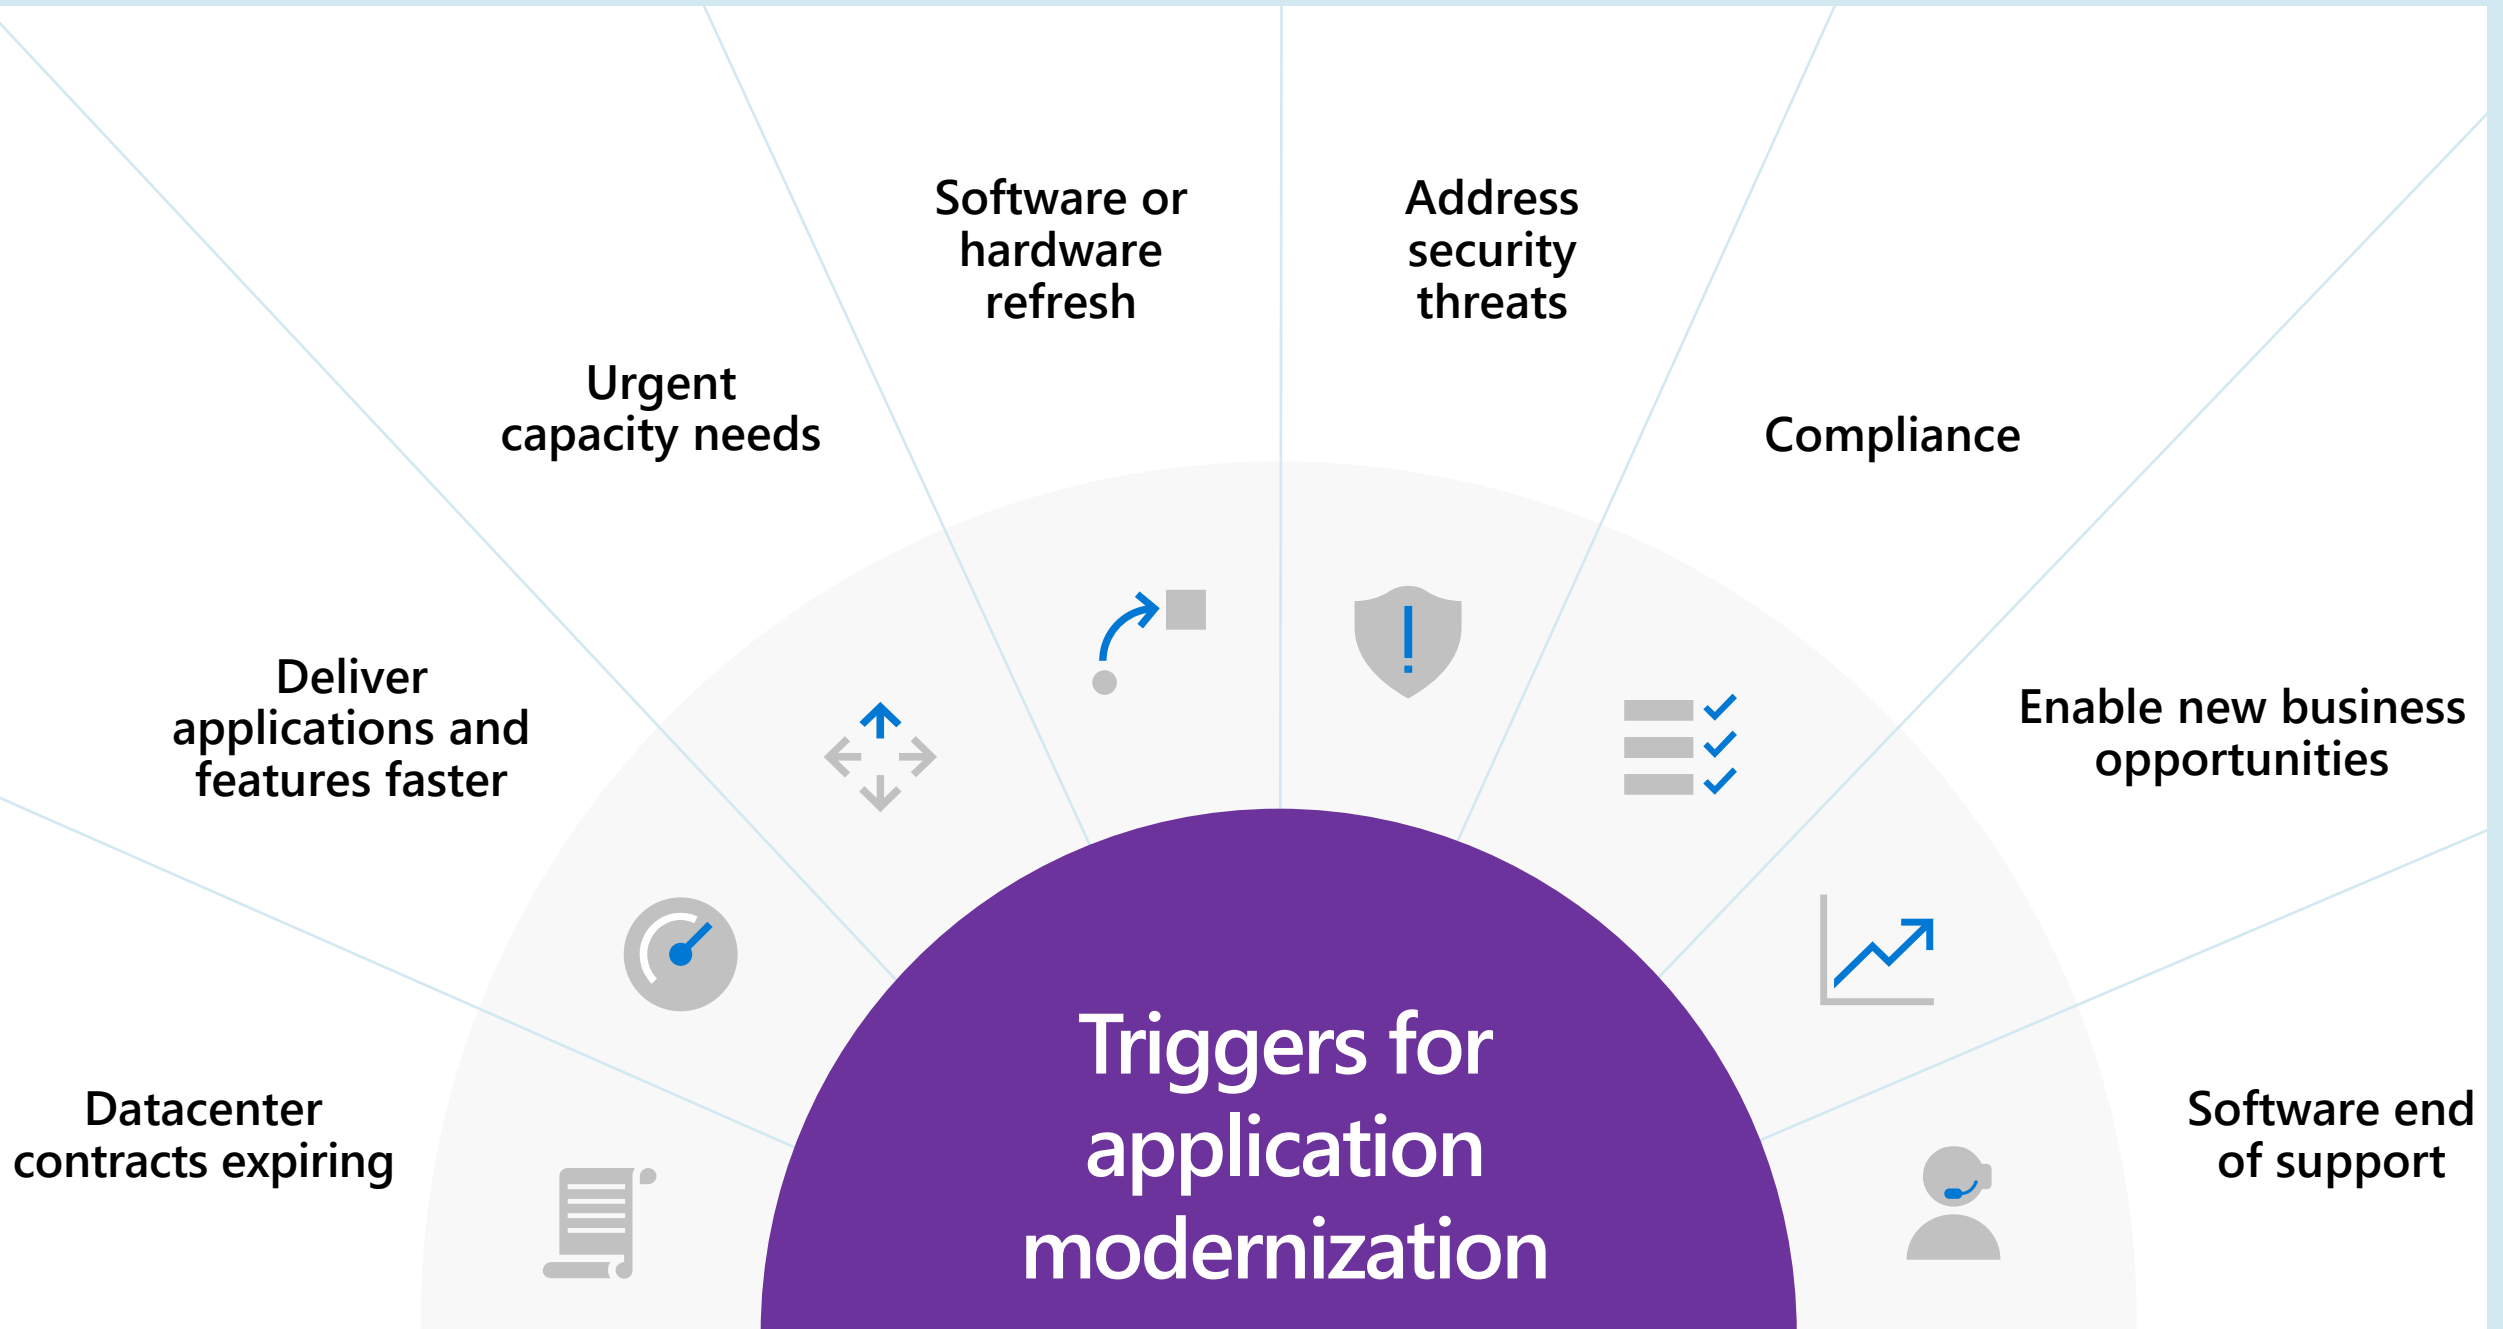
Software or hardware refresh

Address security threats

Urgent capacity needs

Compliance

Deliver applications and features faster

Enable new business opportunities

Datacenter contracts expiring

Software end of support

Triggers for application modernization